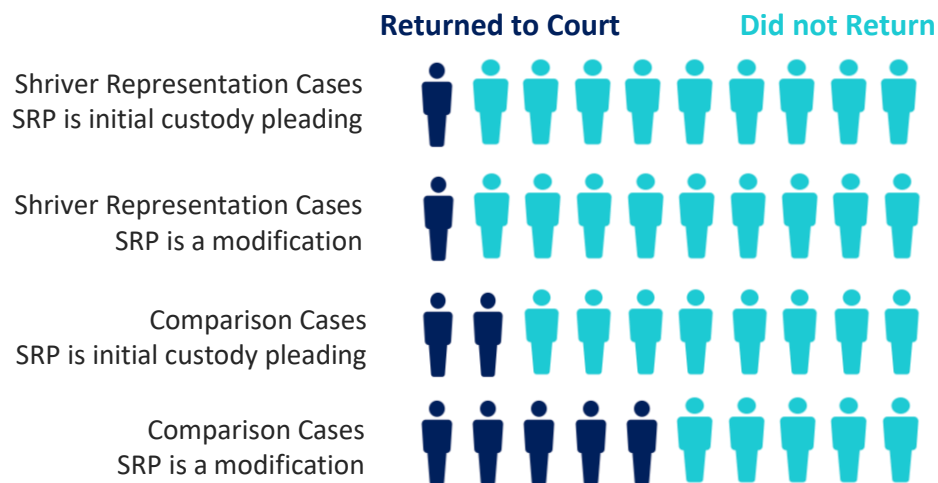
Returned to Court
Did not Return

Shriver Representation Cases
SRP is initial custody pleading

Shriver Representation Cases
SRP is a modification

Comparison Cases
SRP is initial custody pleading

Comparison Cases
SRP is a modification